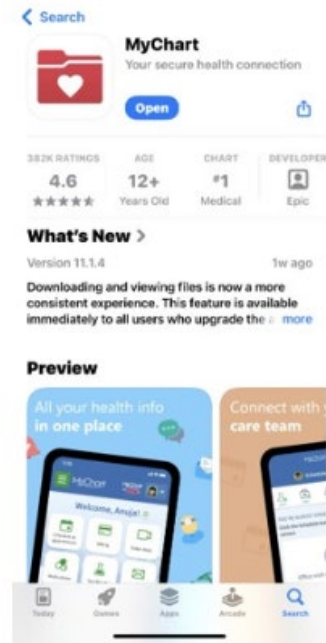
< Search

MyChart
Your secure health connection

Open

382K RATINGS
4.6
★★★★★

AGE
12+
Years Old

CHART
#1
Medical

DEVELOPER
Epic

What's New >

Version 11.1.4

1w ago

Downloading and viewing files is now a more consistent experience. This feature is available immediately to all users who upgrade the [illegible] more

Preview

All your health info in one place

MyChart

Welcome, Anuja!

Connect with y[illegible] care team

Today Games Apps Arcade Search